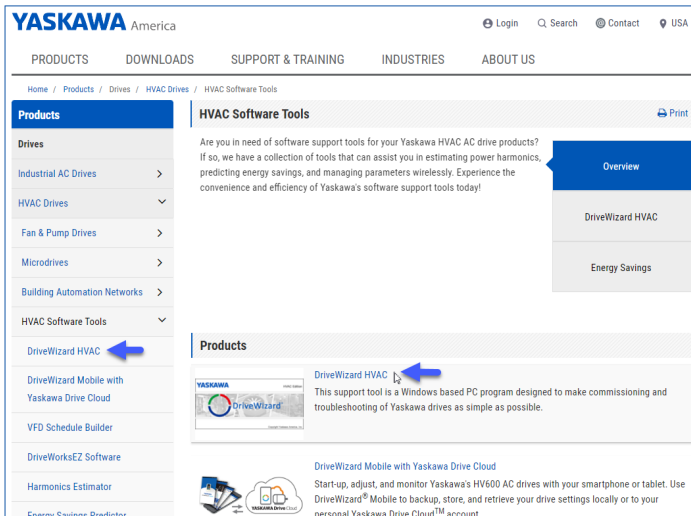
YASKAWA America

Login Search Contact USA

PRODUCTS DOWNLOADS SUPPORT & TRAINING INDUSTRIES ABOUT US

Home / Products / Drives / HVAC Drives / HVAC Software Tools

Products

Drives

Industrial AC Drives

HVAC Drives

Fan & Pump Drives

Microdrives

Building Automation Networks

HVAC Software Tools

DriveWizard HVAC

DriveWizard Mobile with Yaskawa Drive Cloud

VFD Schedule Builder

DriveWorksEZ Software

Harmonics Estimator

Energy Savings Predictor

HVAC Software Tools

Print

Are you in need of software support tools for your Yaskawa HVAC AC drive products? If so, we have a collection of tools that can assist you in estimating power harmonics, predicting energy savings, and managing parameters wirelessly. Experience the convenience and efficiency of Yaskawa's software support tools today!

Overview

DriveWizard HVAC

Energy Savings

Products

YASKAWA

DriveWizard

DriveWizard HVAC

This support tool is a Windows based PC program designed to make commissioning and troubleshooting of Yaskawa drives as simple as possible.

YASKAWA DriveCloud

DriveWizard Mobile with Yaskawa Drive Cloud

Start-up, adjust, and monitor Yaskawa's HV600 AC drives with your smartphone or tablet. Use DriveWizard® Mobile to backup, store, and retrieve your drive settings locally or to your personal Yaskawa Drive Cloud$^{TM}$ account.